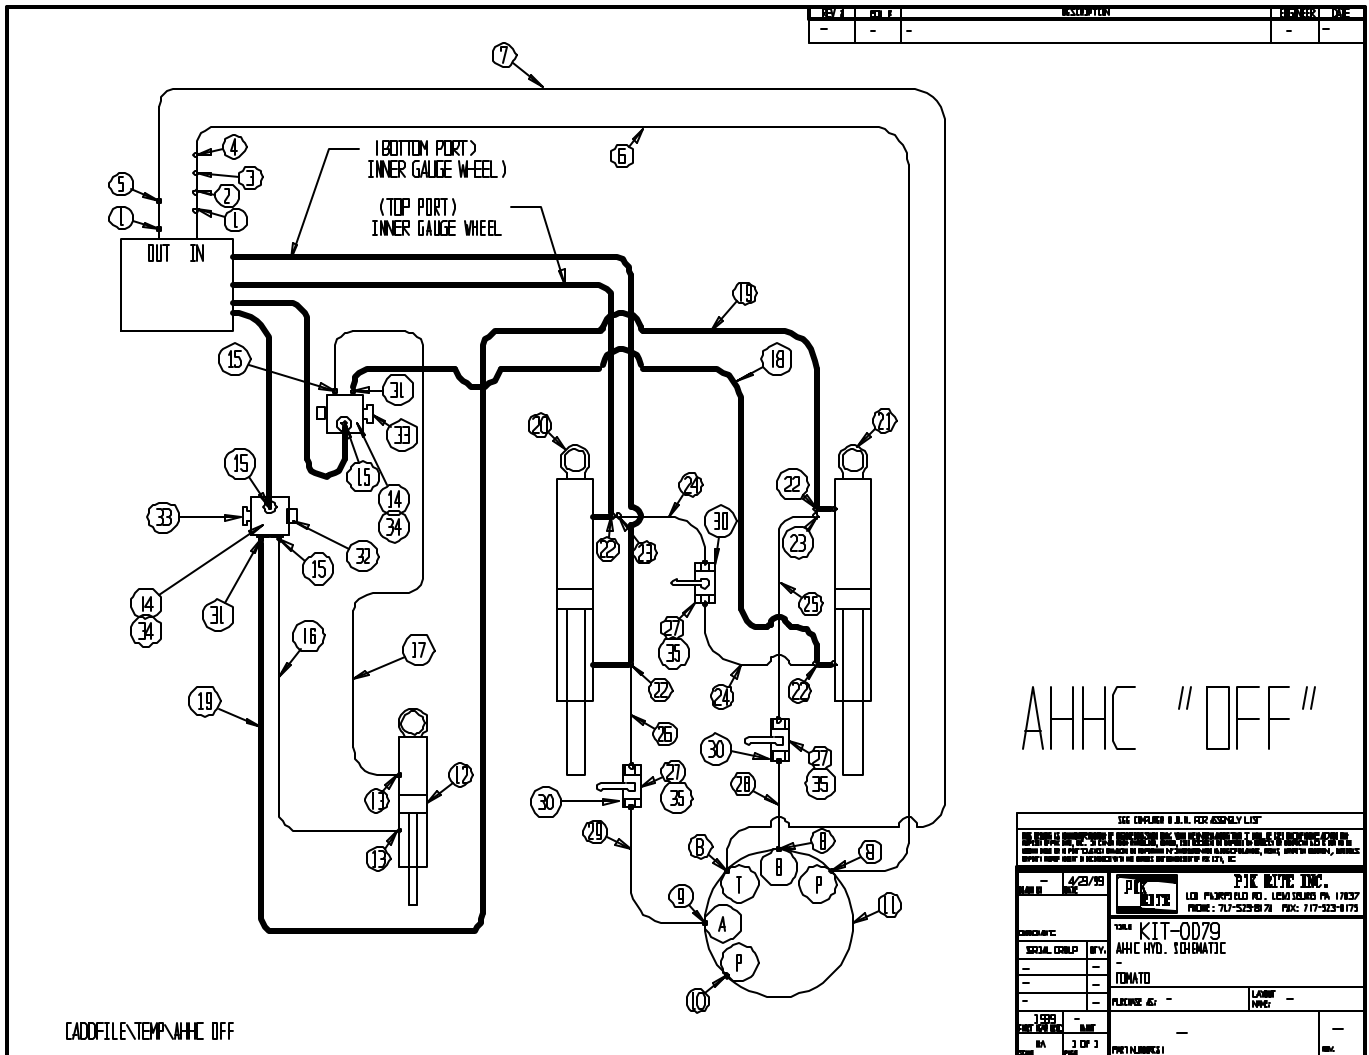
| REV # | ECO # | DESCRIPTION | ENGINEER | DATE |
|---|---|---|---|---|
| – | – | – | – | – |

7
6
4
3
2
1
5
1

(BOTTOM PORT) INNER GAUGE WHEEL)

(TOP PORT) INNER GAUGE WHEEL

OUT IN

19
18
15
31
33
15
14
34
15
33
32
15
14
34
31
16
17
19
13
12
13
20
21
22
23
24
22
23
30
25
27
35
24
22
22
26
30
27
35
28
27
35
30
29
8
8
9
B
T
B
P
9
A
11
P
10

AHHC "OFF"

CADDFILE\TEMP\AHHC OFF

SEE CIMPLICITY B.O.M. FOR ASSEMBLY LIST

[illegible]

| – | 4/23/99 |
|---|---|

PIK RITE INC.
LCO PLOWFIELD RD. LEWISBURG PA 17837
PHONE: 717-523-8171 FAX: 717-523-0175

KIT-0079
AHHC HYD. SCHEMATIC
–
TOMATO

SERIAL GROUP | QTY.
– | –
– | –
– | –

PURCHASE AS: –
LAYOUT NAME: –

1599 | –
NA | 3 OF 3

PART NUMBER(S)
–
–